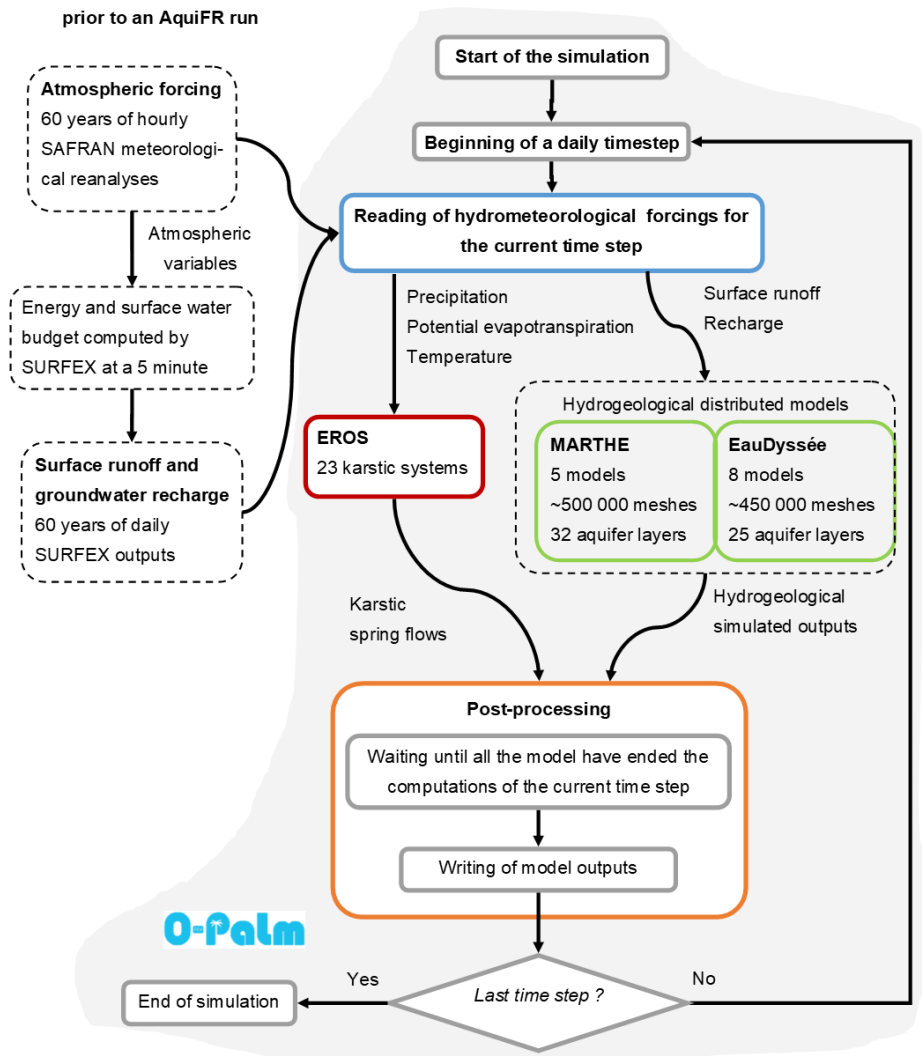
prior to an AquiFR run

Atmospheric forcing
60 years of hourly SAFRAN meteorological reanalyses

Atmospheric variables

Energy and surface water budget computed by SURFEX at a 5 minute

Surface runoff and groundwater recharge
60 years of daily SURFEX outputs

Start of the simulation

Beginning of a daily timestep

Reading of hydrometeorological forcings for the current time step

Precipitation
Potential evapotranspiration
Temperature

Surface runoff
Recharge

EROS
23 karstic systems

Hydrogeological distributed models

MARTHE
5 models
~500 000 meshes
32 aquifer layers

EauDyssée
8 models
~450 000 meshes
25 aquifer layers

Karstic spring flows

Hydrogeological simulated outputs

Post-processing

Waiting until all the model have ended the computations of the current time step

Writing of model outputs

O-Palm

Yes

No

End of simulation

Last time step ?